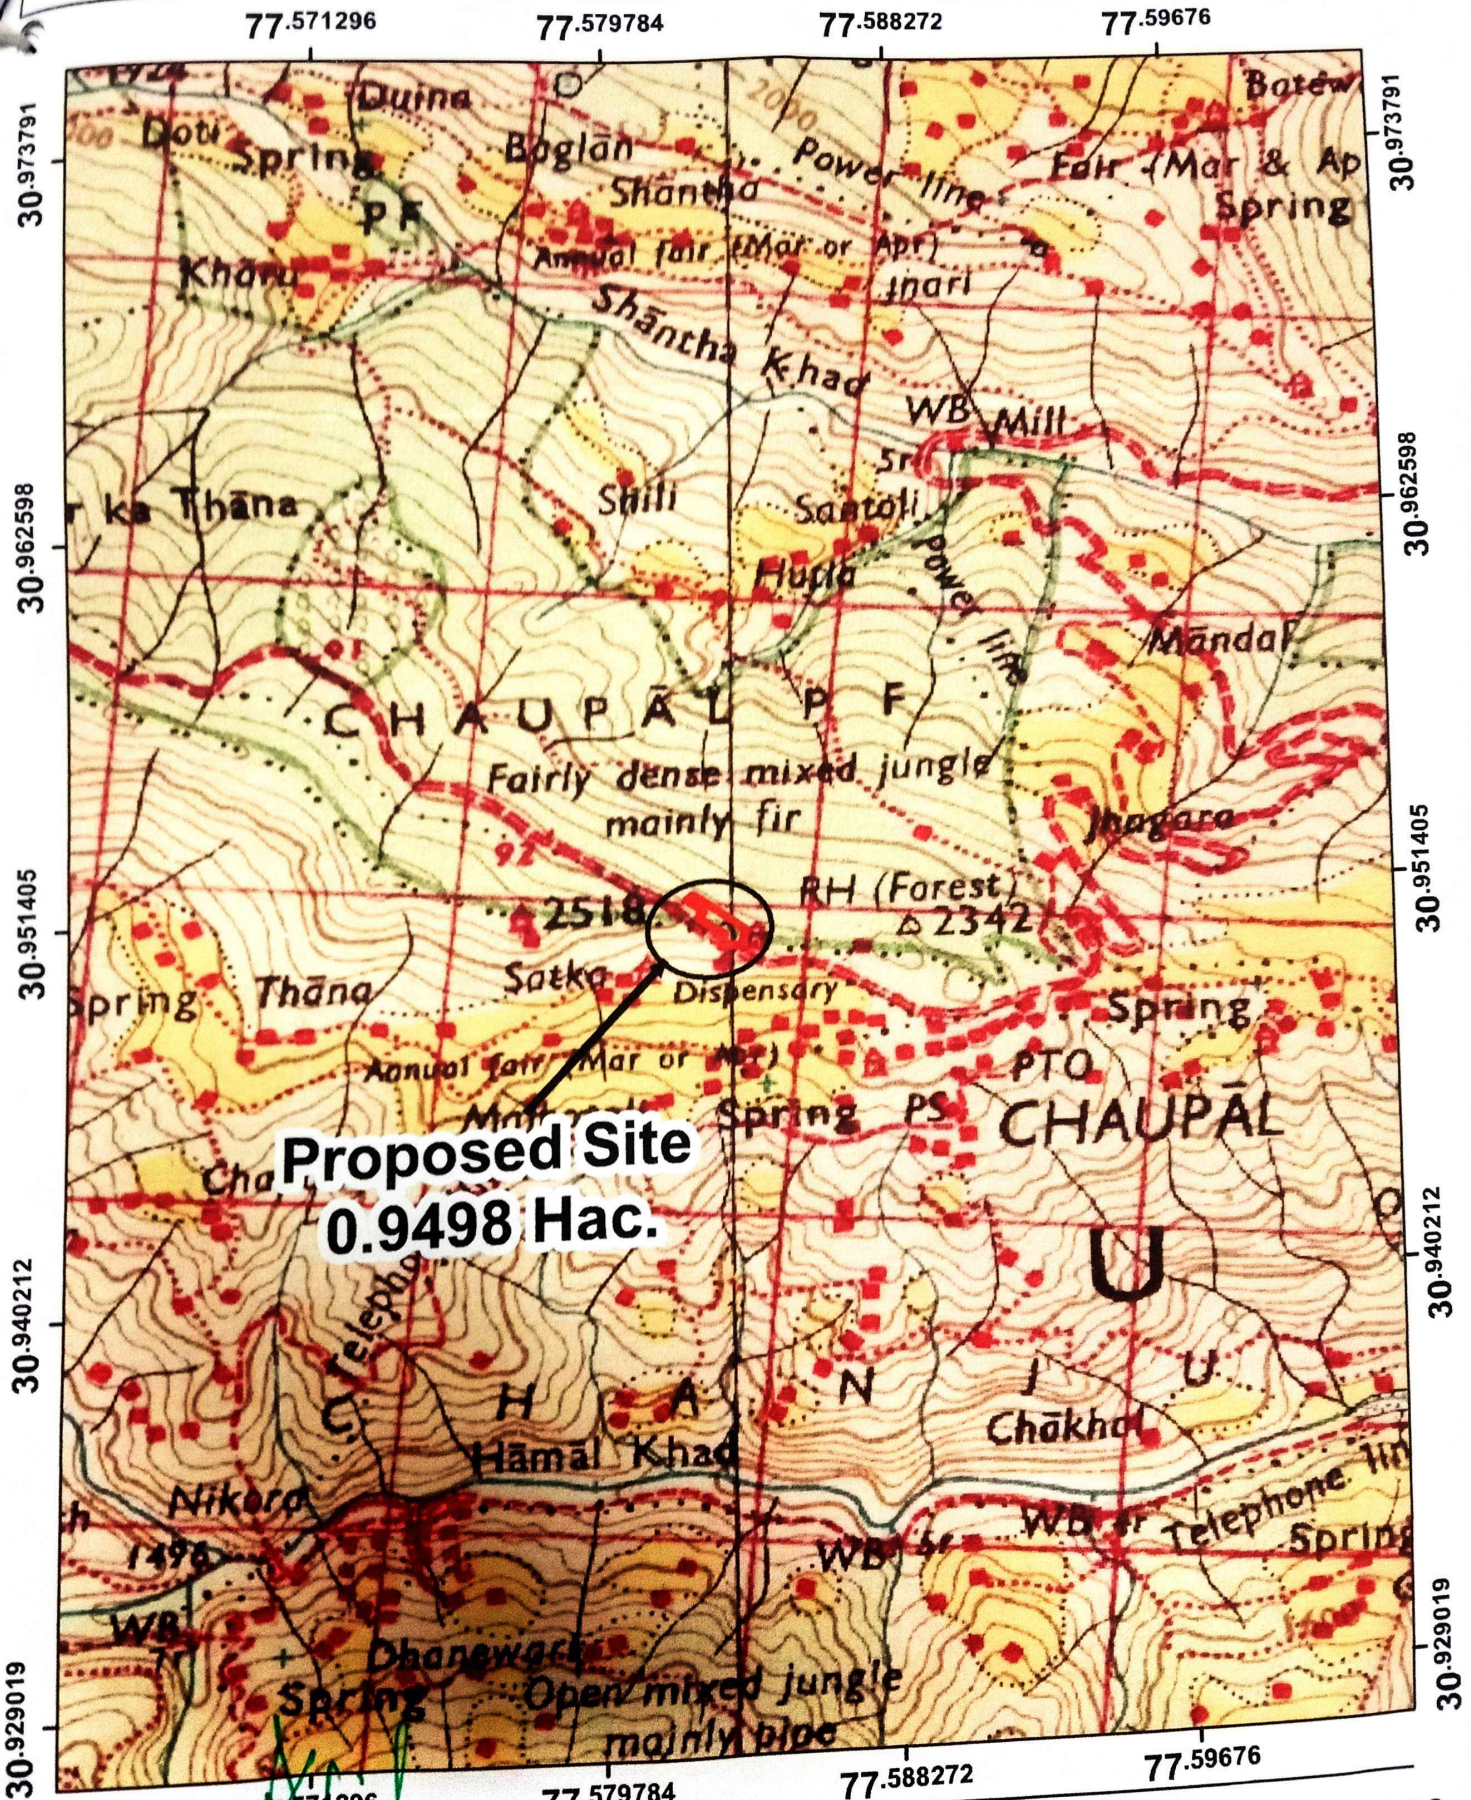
77.571296
77.579784
77.588272
77.59676

30.973791
30.962598
30.951405
30.940212
30.929019

Duina
Doti
Spring
PF
Boglān
Shāntha
Power line
Fair (Mar & Ap
Spring
Batew
Khanu
Annual fair (Mar or Apr)
Jhari
Shāntha Khad
WB Mill
Sr
ka Thāna
Shili
Santoli
Huda
Power line
Māndal
C H A U P Ā L P F
Fairly dense mixed jungle mainly fir
Jhagara
2518
RH (Forest)
△2342
Satka
Dispensary
Spring
Thāna
Spring
Annual fair (Mar or Apr)
PTO
Spring
PS
CHAUPĀL
Proposed Site
0.9498 Hac.
Cha
U
Telepho
C H A N J U
Chākhol
Hāmal Khad
Nikora
1496
WB
WB Sr
WB Sr
Telephone lin
Spring
WB
Dhanewari
Spring
Open mixed jungle mainly pine

77.579784
77.588272
77.59676